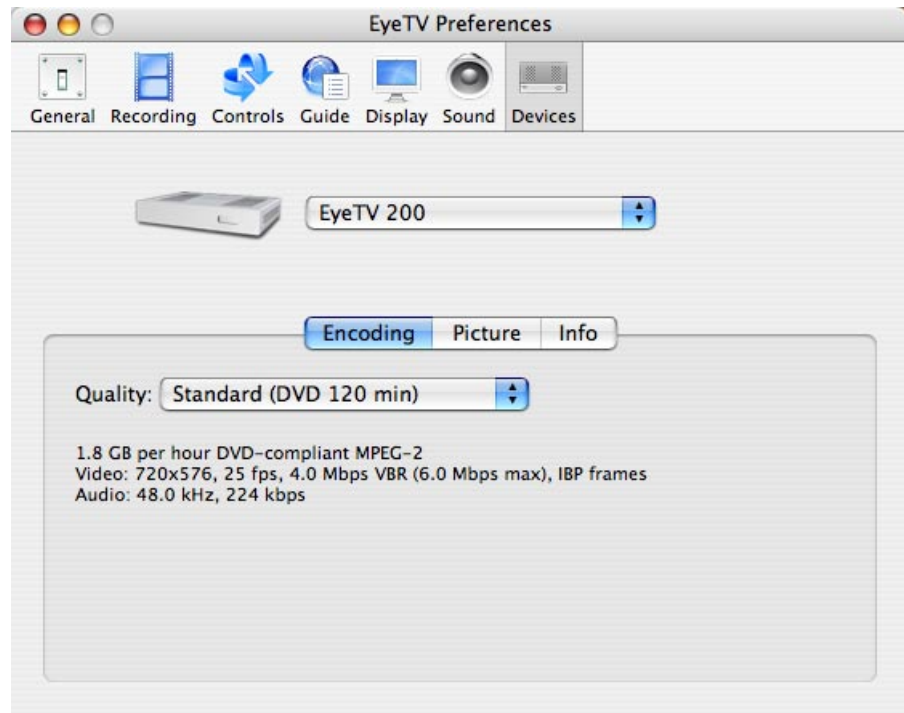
EyeTV Preferences

General Recording Controls Guide Display Sound Devices

EyeTV 200

Encoding Picture Info

Quality: Standard (DVD 120 min)

1.8 GB per hour DVD-compliant MPEG-2
Video: 720x576, 25 fps, 4.0 Mbps VBR (6.0 Mbps max), IBP frames
Audio: 48.0 kHz, 224 kbps